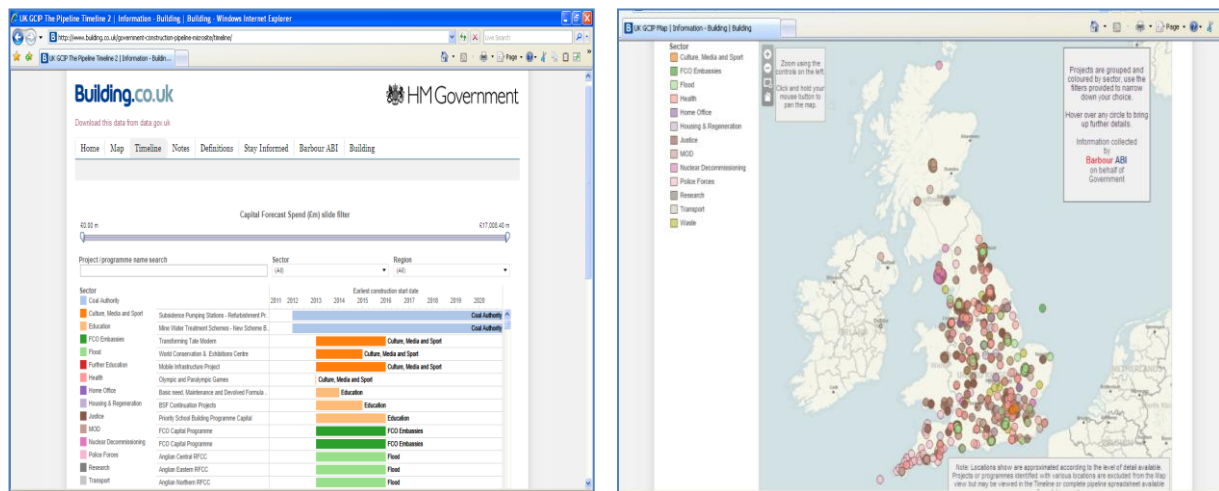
UK GCIP The Pipeline Timeline 2 | Information - Building | Building - Windows Internet Explorer

http://www.building.co.uk/government-construction-pipeline-microsite/timeline/

Live Search

UK GCIP The Pipeline Timeline 2 | Information - Buildin...

Page

Building.co.uk

HM Government

Download this data from data.gov.uk

Home | Map | Timeline | Notes | Definitions | Stay Informed | Barbour ABI | Building

Capital Forecast Spend (£m) slide filter

£0.00 m

£17,008.40 m

Project / programme name search

Sector
(All)

Region
(All)

Sector

Earliest construction start date

2011 2012 2013 2014 2015 2016 2017 2018 2019 2020

| Sector | Project | Bar |
|---|---|---|
| Coal Authority | Subsidence Pumping Stations - Refurbishment Pr... | Coal Authority |
| Culture, Media and Sport | Mine Water Treatment Schemes - New Scheme B... | Coal Authority |
| Education | Transforming Tate Modern | Culture, Media and Sport |
| FCO Embassies | World Conservation &. Exhibitions Centre | Culture, Media and Sport |
| Flood | Mobile Infrastructure Project | Culture, Media and Sport |
| Further Education | Olympic and Paralympic Games | Culture, Media and Sport |
| Health | Basic need, Maintenance and Devolved Formula ... | Education |
| Home Office | BSF Continuation Projects | Education |
| Housing & Regeneration | Priority School Building Programme Capital | Education |
| Justice | FCO Capital Programme | FCO Embassies |
| MOD | FCO Capital Programme | FCO Embassies |
| Nuclear Decommissioning | Anglian Central RFCC | Flood |
| Police Forces | Anglian Eastern RFCC | Flood |
| Research | Anglian Northern RFCC | Flood |
| Transport | | |

UK GCIP Map | Information - Building | Building

Page

Sector
Culture, Media and Sport
FCO Embassies
Flood
Health
Home Office
Housing & Regeneration
Justice
MOD
Nuclear Decommissioning
Police Forces
Research
Transport
Waste

Zoom using the controls on the left.

Click and hold your mouse button to pan the map.

Projects are grouped and coloured by sector, use the filters provided to narrow down your choice.

Hover over any circle to bring up further details.

Information collected by Barbour ABI on behalf of Government

NETHERLANDS

Note: Locations show are approximated according to the level of detail available. Projects or programmes identified with various locations are excluded from the Map view but may be viewed in the Timeline or complete pipeline spreadsheet available